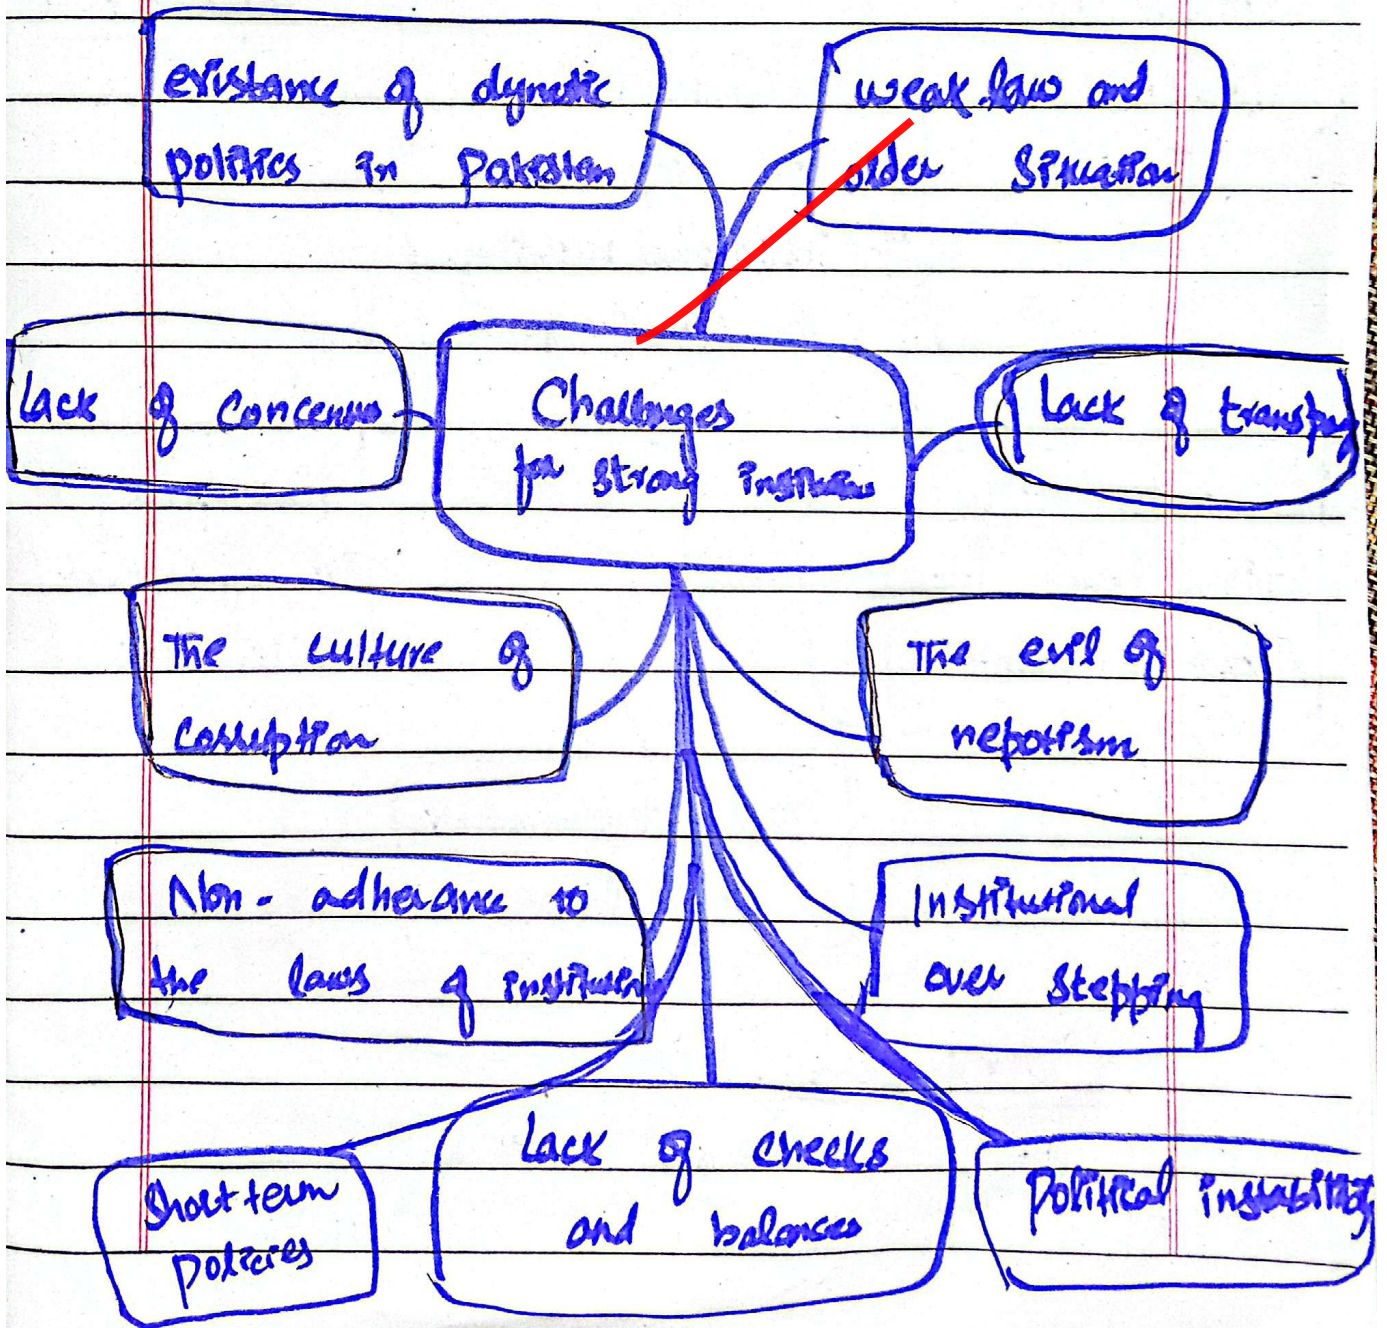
existance of dynatic politics in Pakistan

weak law and order situation

lack of concensus

Challenges for strong institution

lack of transparency

The culture of corruption

The evil of nepotism

Non-adherance to the laws of institution

Institutional over stepping

Short term polcies

lack of checks and balances

Political instability